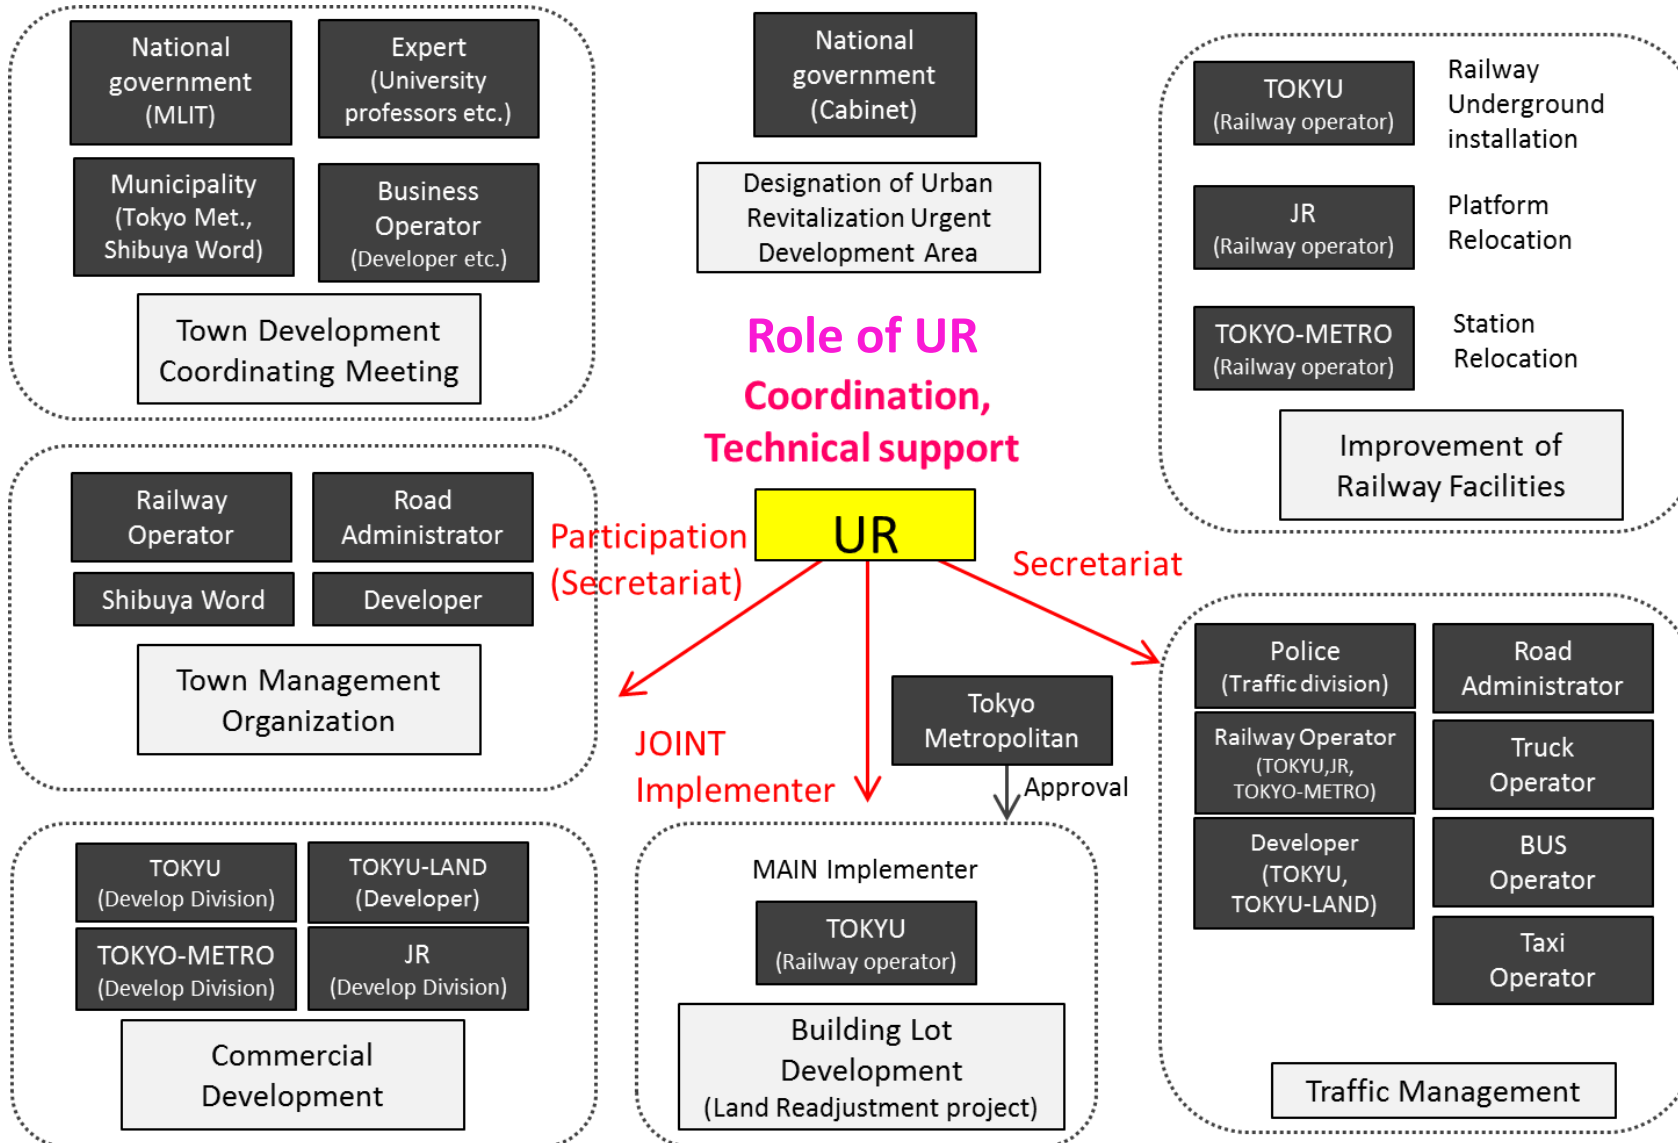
National government (MLIT)

Expert (University professors etc.)

Municipality (Tokyo Met., Shibuya Word)

Business Operator (Developer etc.)

Town Development Coordinating Meeting

National government (Cabinet)

Designation of Urban Revitalization Urgent Development Area

Role of UR

Coordination, Technical support

TOKYU (Railway operator)

Railway Underground installation

JR (Railway operator)

Platform Relocation

TOKYO-METRO (Railway operator)

Station Relocation

Improvement of Railway Facilities

Railway Operator

Road Administrator

Shibuya Word

Developer

Town Management Organization

Participation (Secretariat)

UR

Secretariat

JOINT Implementer

Tokyo Metropolitan

Approval

Police (Traffic division)

Road Administrator

Railway Operator (TOKYU,JR, TOKYO-METRO)

Truck Operator

Developer (TOKYU, TOKYU-LAND)

BUS Operator

Taxi Operator

TOKYU (Develop Division)

TOKYU-LAND (Developer)

TOKYO-METRO (Develop Division)

JR (Develop Division)

Commercial Development

MAIN Implementer

TOKYU (Railway operator)

Building Lot Development (Land Readjustment project)

Traffic Management